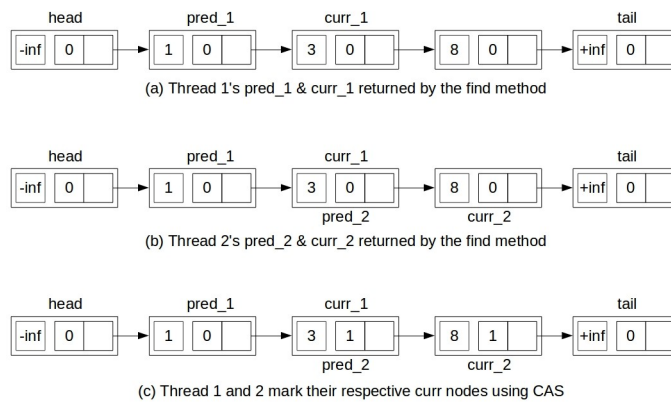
head pred_1 curr_1 tail

-inf 0 → 1 0 → 3 0 → 8 0 → +inf 0

(a) Thread 1's pred_1 & curr_1 returned by the find method

head pred_1 curr_1 tail

-inf 0 → 1 0 → 3 0 → 8 0 → +inf 0

pred_2 curr_2

(b) Thread 2's pred_2 & curr_2 returned by the find method

head pred_1 curr_1 tail

-inf 0 → 1 0 → 3 1 → 8 1 → +inf 0

pred_2 curr_2

(c) Thread 1 and 2 mark their respective curr nodes using CAS